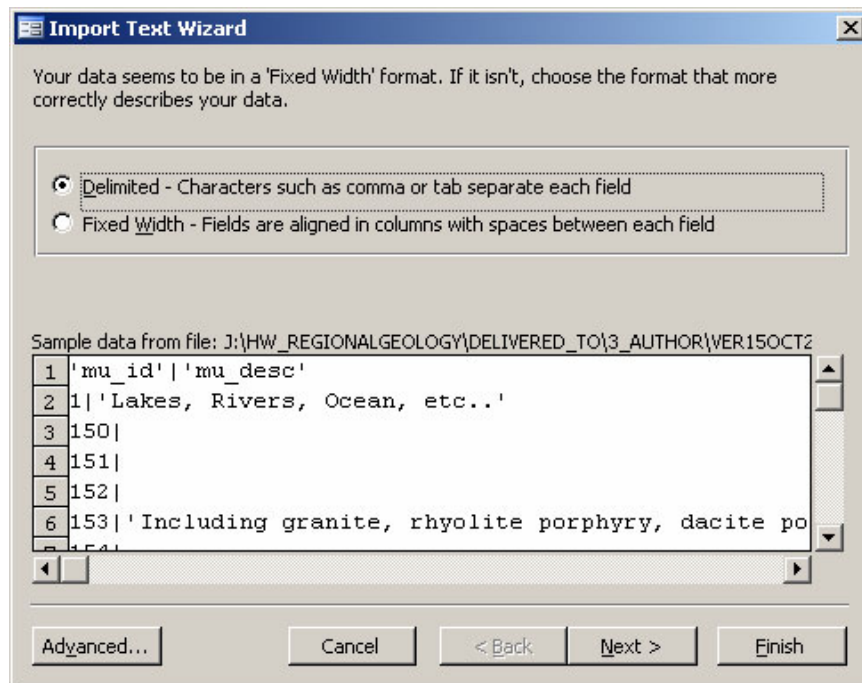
Import Text Wizard

Your data seems to be in a 'Fixed Width' format. If it isn't, choose the format that more correctly describes your data.

Delimited - Characters such as comma or tab separate each field
Fixed Width - Fields are aligned in columns with spaces between each field

Sample data from file: J:\HW_REGIONALGEOLOGY\DELIVERED_TO\3_AUTHOR\VER15OCT2

| | |
|---|---|
| 1 | 'mu_id'\|'mu_desc' |
| 2 | 1\|'Lakes, Rivers, Ocean, etc..' |
| 3 | 150\| |
| 4 | 151\| |
| 5 | 152\| |
| 6 | 153\|'Including granite, rhyolite porphyry, dacite po |
| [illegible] | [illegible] |

Advanced... Cancel < Back Next > Finish